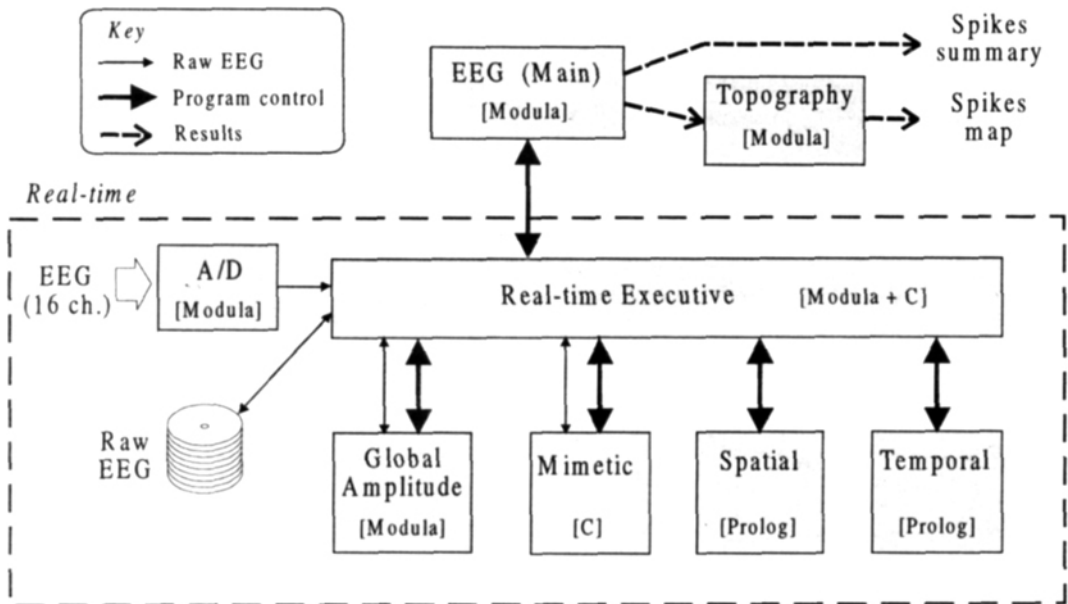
Key
Raw EEG
Program control
Results

EEG (Main)
[Modula]

Spikes summary

Topography
[Modula]

Spikes map

Real-time

EEG (16 ch.)

A/D
[Modula]

Real-time Executive [Modula + C]

Raw EEG

Global Amplitude
[Modula]

Mimetic
[C]

Spatial
[Prolog]

Temporal
[Prolog]